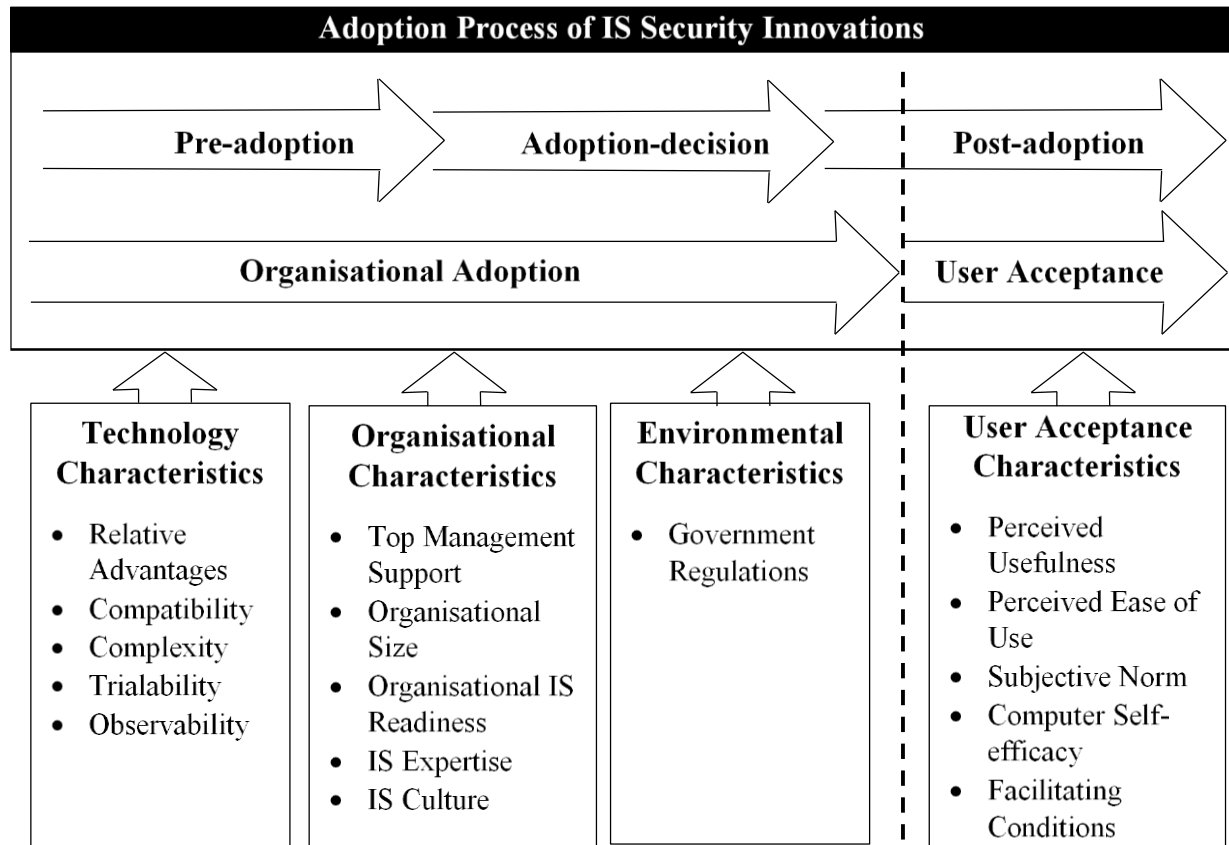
Adoption Process of IS Security Innovations

Pre-adoption

Adoption-decision

Post-adoption

Organisational Adoption

User Acceptance

Technology Characteristics

- Relative Advantages
- Compatibility
- Complexity
- Trialability
- Observability

Organisational Characteristics

- Top Management Support
- Organisational Size
- Organisational IS Readiness
- IS Expertise
- IS Culture

Environmental Characteristics

- Government Regulations

User Acceptance Characteristics

- Perceived Usefulness
- Perceived Ease of Use
- Subjective Norm
- Computer Self-efficacy
- Facilitating Conditions